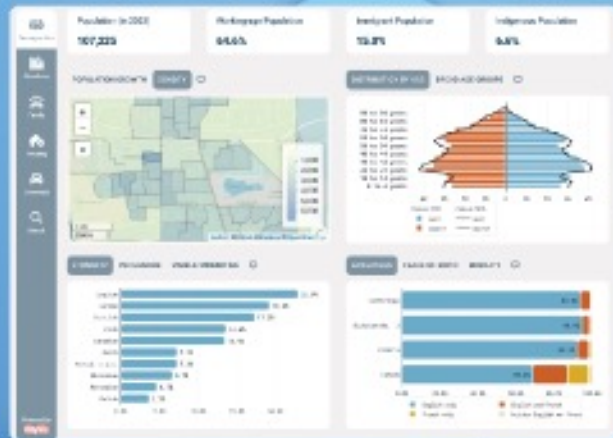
Population (in 2021)
107,335

Workingage Population
64.6%

Immigrant Population
13.0%

Indigenous Population
9.6%

POPULATION GROWTH
DENSITY

DISTRIBUTION BY AGE
BROAD AGE GROUPS

ETHNICITY
RELIGION
VISIBLE MINORITIES

EDUCATION
FIELD OF STUDY
MOBILITY

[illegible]